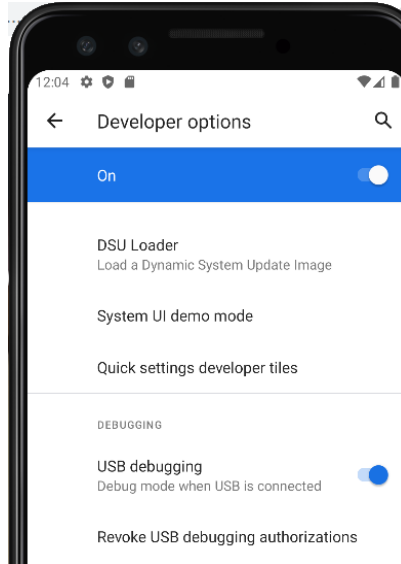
12:04

Developer options

On

DSU Loader
Load a Dynamic System Update Image

System UI demo mode

Quick settings developer tiles

DEBUGGING

USB debugging
Debug mode when USB is connected

Revoke USB debugging authorizations